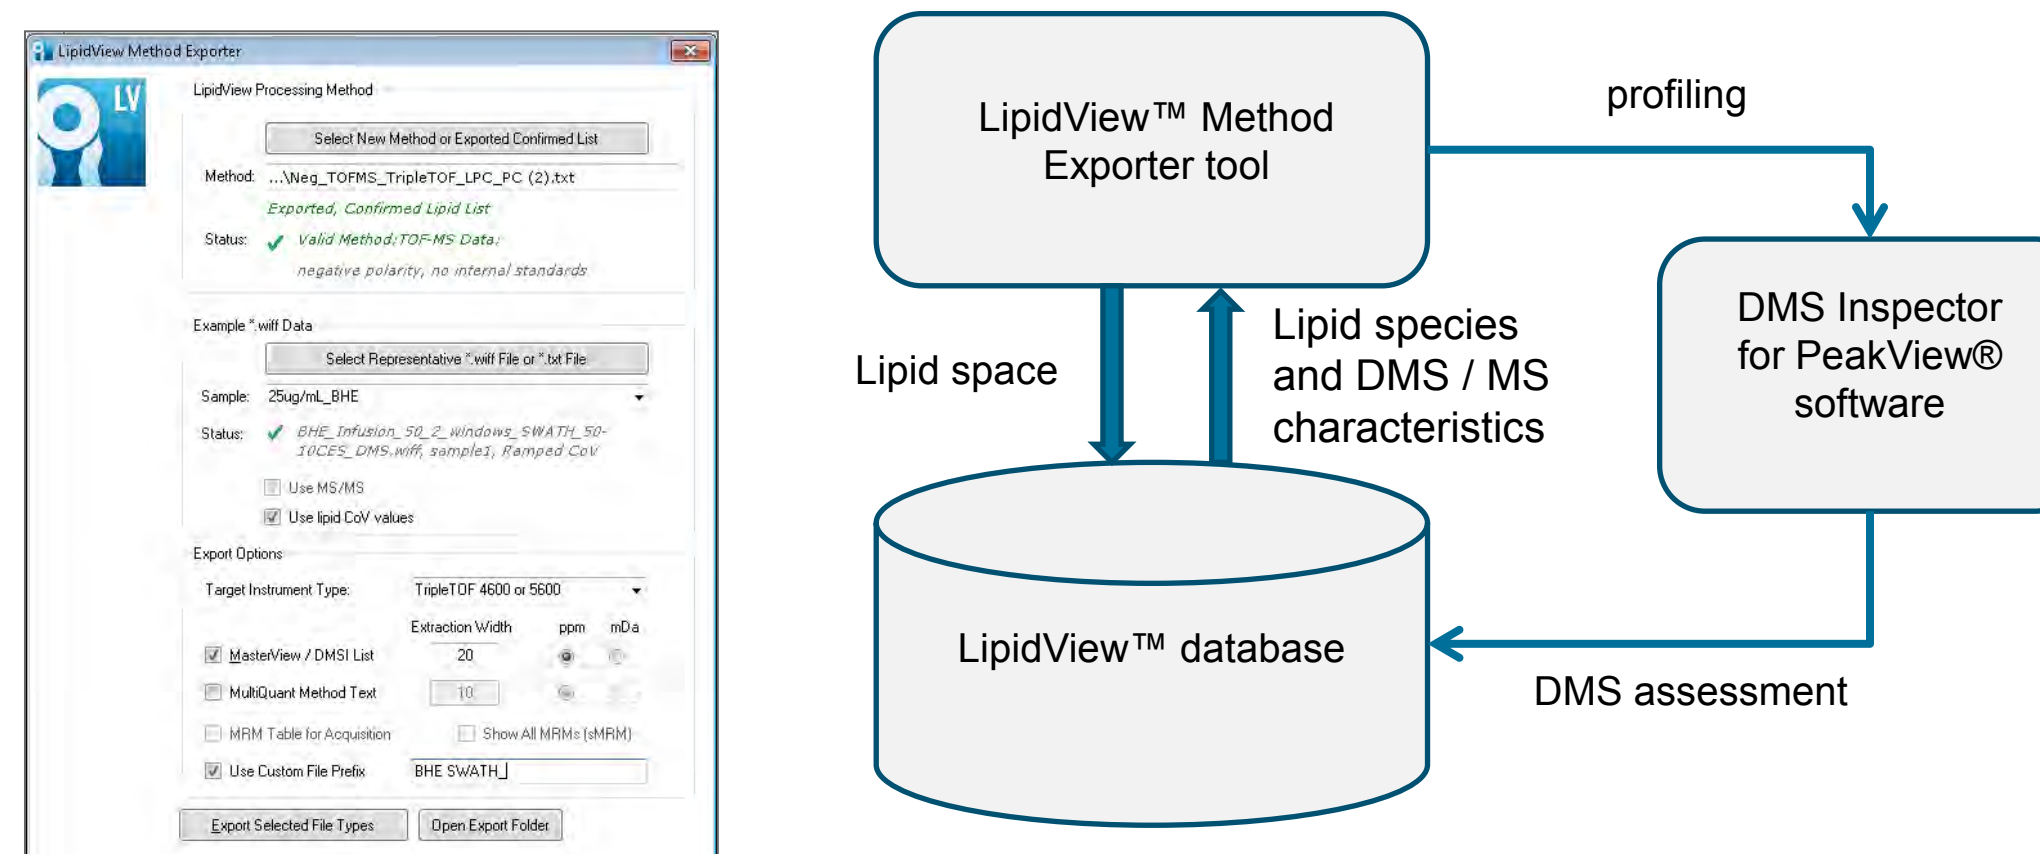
LipidView Method Exporter

LV

LipidView Processing Method

Select New Method or Exported Confirmed List

Method: ...\Neg_TOFMS_TripleTOF_LPC_PC (2).txt

Exported, Confirmed Lipid List

Status: Valid Method: TOF-MS Data: negative polarity, no internal standards

Example *.wiff Data

Select Representative *.wiff File or *.txt File

Sample: 25ug/mL_BHE

Status: BHE_Infusion_50_2_windows_SWATH_50-10CES_DMS.wiff, sample1, Ramped CoV

Use MS/MS

Use lipid CoV values

Export Options

Target Instrument Type: TripleTOF 4600 or 5600

Extraction Width ppm mDa

MasterView / DMSI List 20

MultiQuant Method Text 10

MRM Table for Acquisition Show All MRMs (sMRM)

Use Custom File Prefix BHE SWATH_

Export Selected File Types Open Export Folder

LipidView™ Method Exporter tool

profiling

DMS Inspector for PeakView® software

Lipid space

Lipid species and DMS / MS characteristics

LipidView™ database

DMS assessment